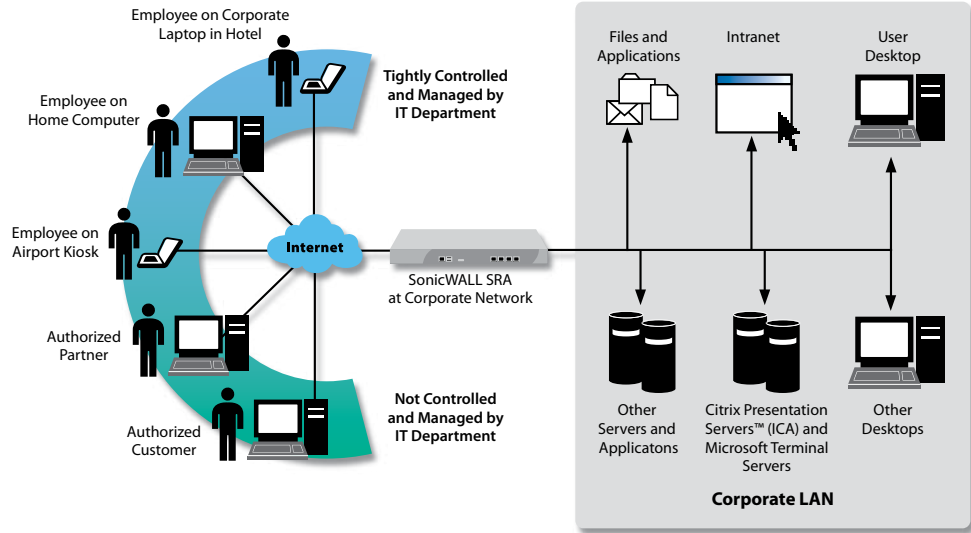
Employee on Corporate Laptop in Hotel

Employee on Home Computer

Employee on Airport Kiosk

Authorized Partner

Authorized Customer

Tightly Controlled and Managed by IT Department

Internet

Not Controlled and Managed by IT Department

SonicWALL SRA at Corporate Network

Files and Applications

Intranet

User Desktop

Other Servers and Applicatons

Citrix Presentation Servers™ (ICA) and Microsoft Terminal Servers

Other Desktops

Corporate LAN